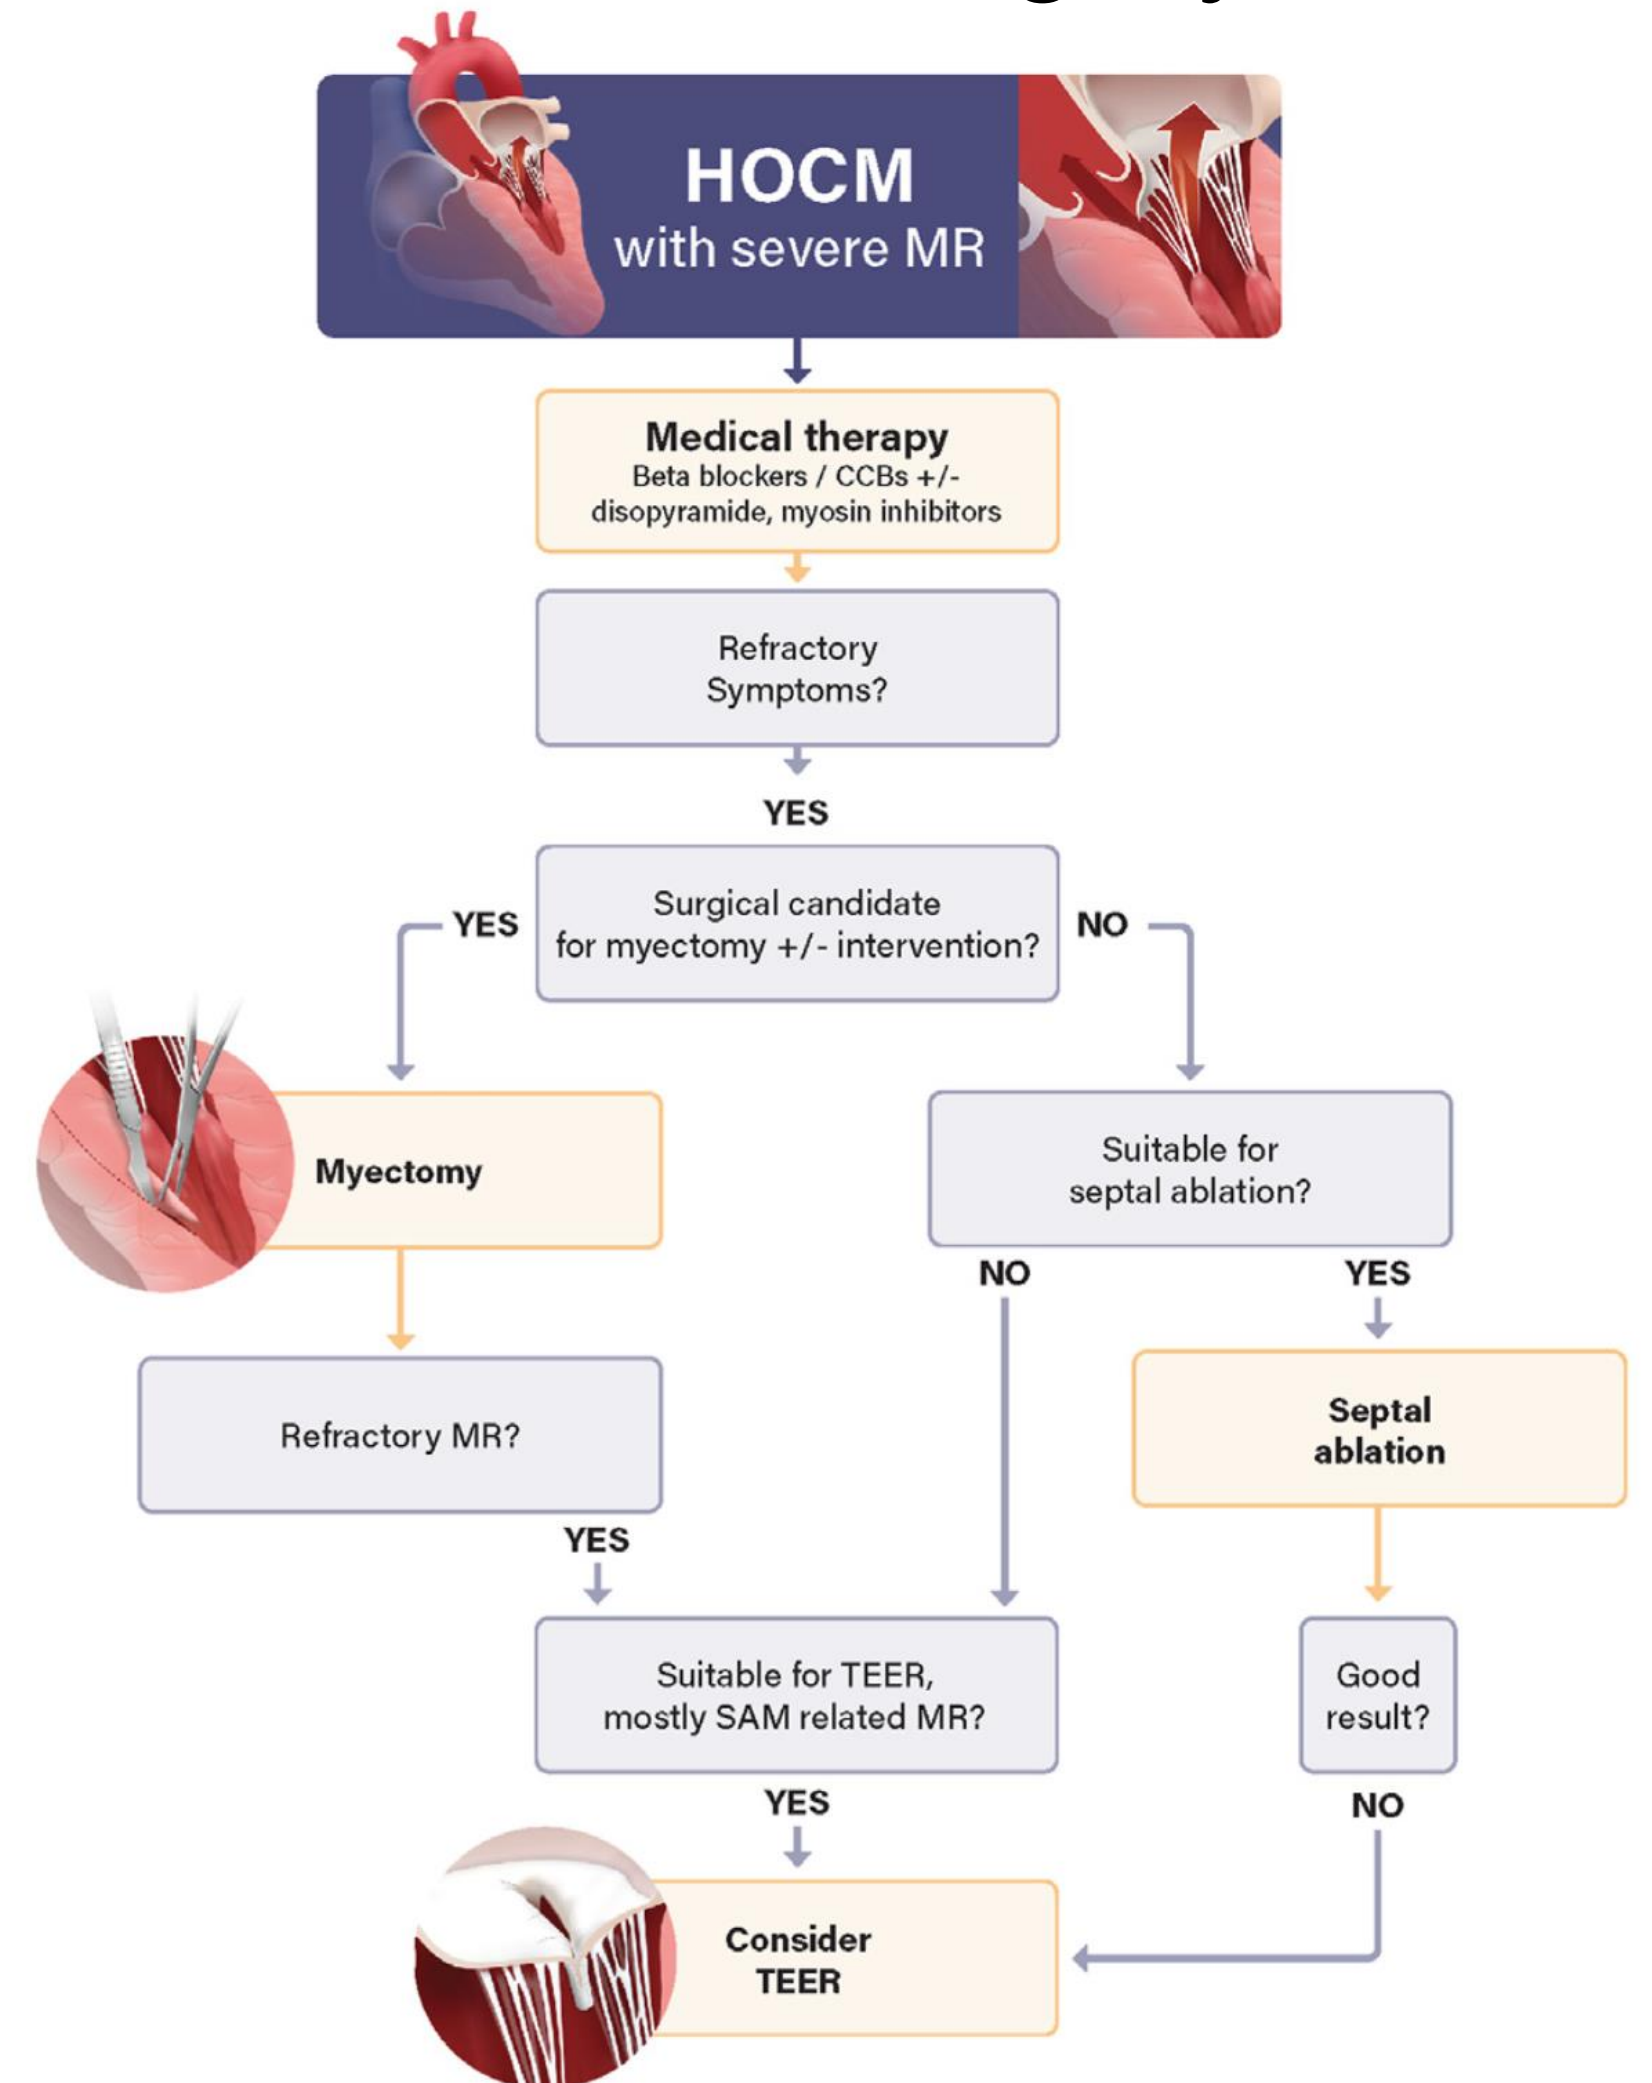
HOCM
with severe MR

Medical therapy
Beta blockers / CCBs +/- disopyramide, myosin inhibitors

Refractory Symptoms?

YES

Surgical candidate for myectomy +/- intervention?

YES

NO

Myectomy

Suitable for septal ablation?

NO

YES

Septal ablation

Refractory MR?

YES

Suitable for TEER, mostly SAM related MR?

Good result?

YES

NO

Consider TEER